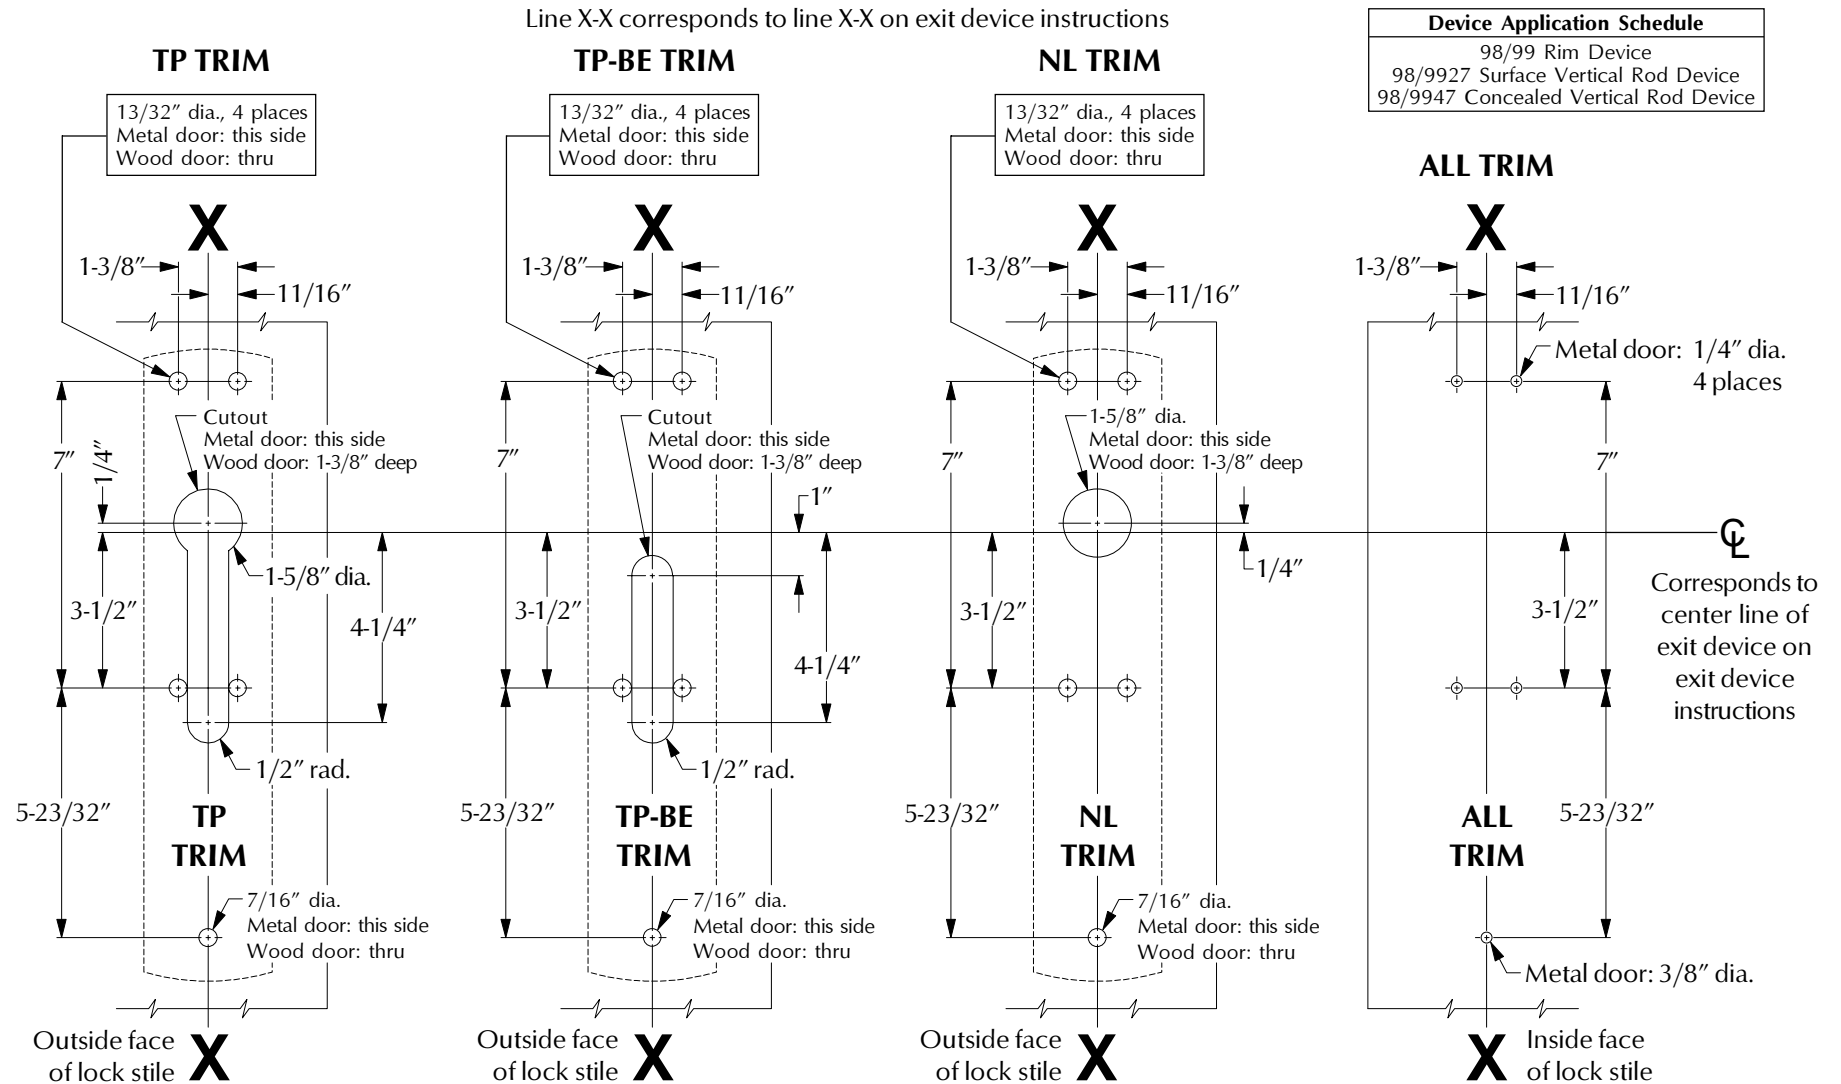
Line X-X corresponds to line X-X on exit device instructions

| Device Application Schedule |
|---|
| 98/99 Rim Device |
| 98/9927 Surface Vertical Rod Device |
| 98/9947 Concealed Vertical Rod Device |

TP TRIM

13/32″ dia., 4 places
Metal door: this side
Wood door: thru

X

1-3/8″
11/16″

7″
1/4″
Cutout
Metal door: this side
Wood door: 1-3/8″ deep
1-5/8″ dia.
3-1/2″
4-1/4″
1/2″ rad.
5-23/32″
TP TRIM
7/16″ dia.
Metal door: this side
Wood door: thru

Outside face of lock stile X

TP-BE TRIM

13/32″ dia., 4 places
Metal door: this side
Wood door: thru

X

1-3/8″
11/16″

7″
Cutout
Metal door: this side
Wood door: 1-3/8″ deep
1″
3-1/2″
4-1/4″
1/2″ rad.
5-23/32″
TP-BE TRIM
7/16″ dia.
Metal door: this side
Wood door: thru

Outside face of lock stile X

NL TRIM

13/32″ dia., 4 places
Metal door: this side
Wood door: thru

X

1-3/8″
11/16″

7″
1-5/8″ dia.
Metal door: this side
Wood door: 1-3/8″ deep
1/4″
3-1/2″
5-23/32″
NL TRIM
7/16″ dia.
Metal door: this side
Wood door: thru

Outside face of lock stile X

ALL TRIM

X

1-3/8″
11/16″
Metal door: 1/4″ dia. 4 places
7″
℄
Corresponds to center line of exit device on exit device instructions
3-1/2″
5-23/32″
ALL TRIM
Metal door: 3/8″ dia.

X Inside face of lock stile